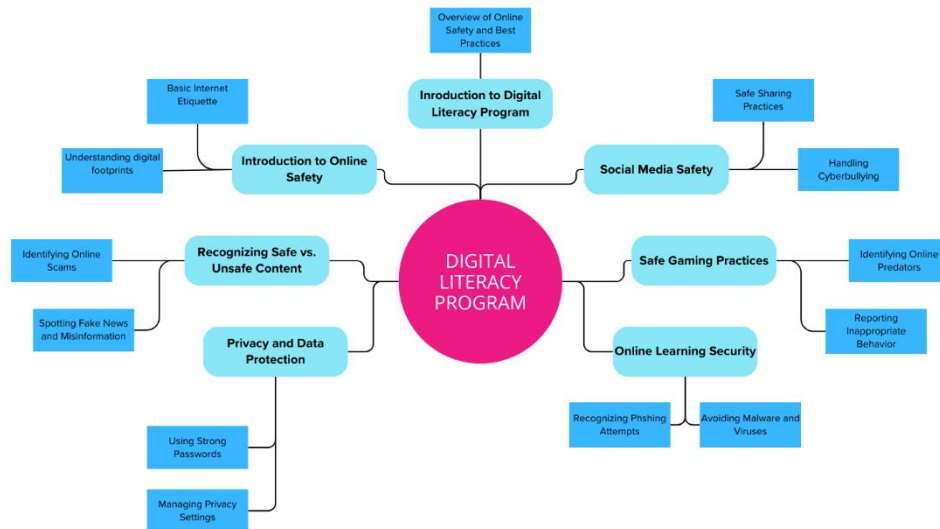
DIGITAL LITERACY PROGRAM

Introduction to Digital Literacy Program

Overview of Online Safety and Best Practices

Introduction to Online Safety

Basic Internet Etiquette

Understanding digital footprints

Social Media Safety

Safe Sharing Practices

Handling Cyberbullying

Recognizing Safe vs. Unsafe Content

Identifying Online Scams

Spotting Fake News and Misinformation

Safe Gaming Practices

Identifying Online Predators

Reporting Inappropriate Behavior

Privacy and Data Protection

Using Strong Passwords

Managing Privacy Settings

Online Learning Security

Recognizing Phshing Attempts

Avoiding Malware and Viruses